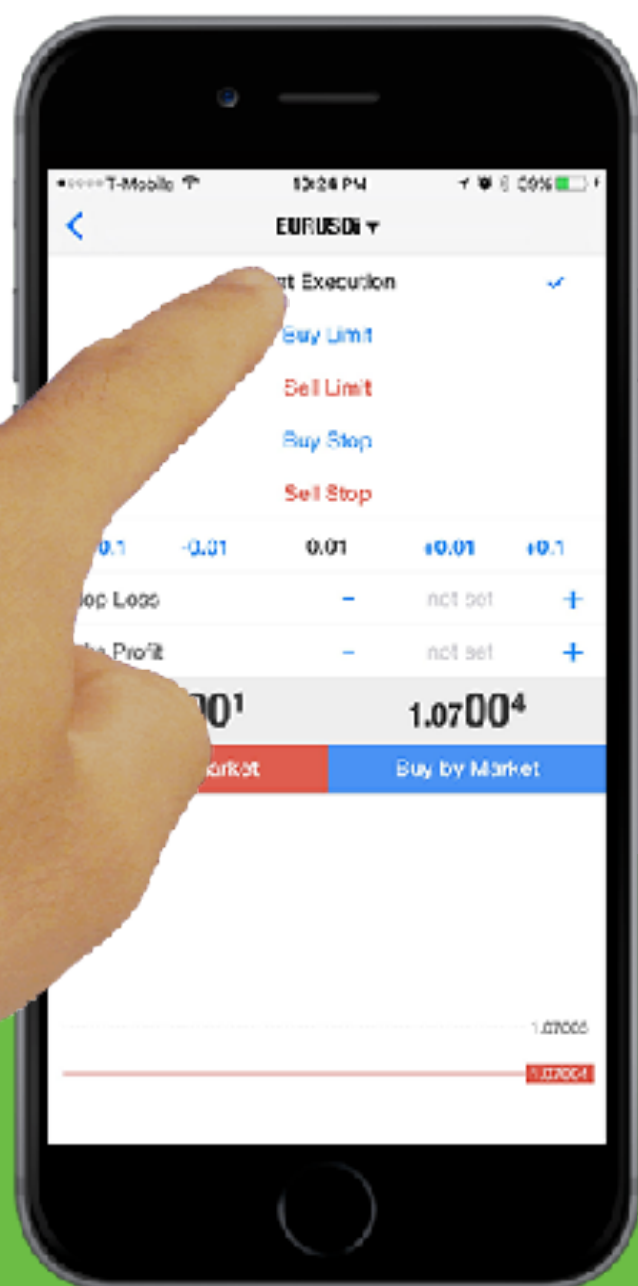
•○○○○ T-Mobile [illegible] 10:24 PM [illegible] 60%

<

EURUSDi ▾

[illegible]t Execution ✓

Buy Limit

Sell Limit

Buy Stop

Sell Stop

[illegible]0.1 -0.01 0.01 +0.01 +0.1

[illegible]op Loss − not set +

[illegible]e Profit − not set +

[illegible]00$^1$ 1.0700$^4$

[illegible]arket Buy by Market

1.07005

1.07004